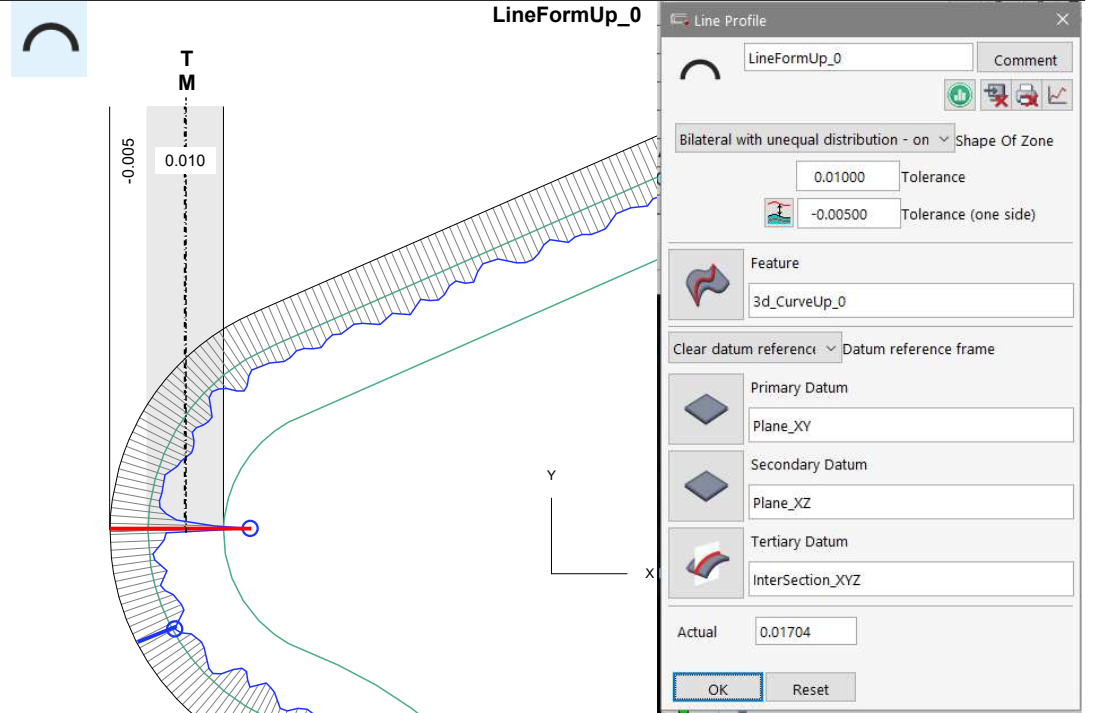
LineFormUp_0

T
M

-0.005
0.010

Y
X

Line Profile
LineFormUp_0
Comment
Bilateral with unequal distribution - on
Shape Of Zone
0.01000
Tolerance
-0.00500
Tolerance (one side)
Feature
3d_CurveUp_0
Clear datum referenc
Datum reference frame
Primary Datum
Plane_XY
Secondary Datum
Plane_XZ
Tertiary Datum
InterSection_XYZ
Actual
0.01704
OK
Reset